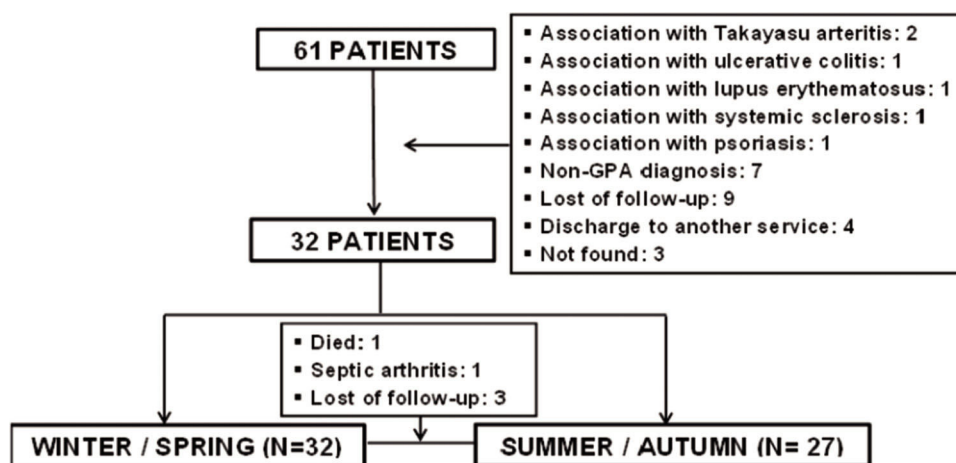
61 PATIENTS

▪ Association with Takayasu arteritis: 2
▪ Association with ulcerative colitis: 1
▪ Association with lupus erythematosus: 1
▪ Association with systemic sclerosis: 1
▪ Association with psoriasis: 1
▪ Non-GPA diagnosis: 7
▪ Lost of follow-up: 9
▪ Discharge to another service: 4
▪ Not found: 3

32 PATIENTS

▪ Died: 1
▪ Septic arthritis: 1
▪ Lost of follow-up: 3

WINTER / SPRING (N=32)

SUMMER / AUTUMN (N= 27)